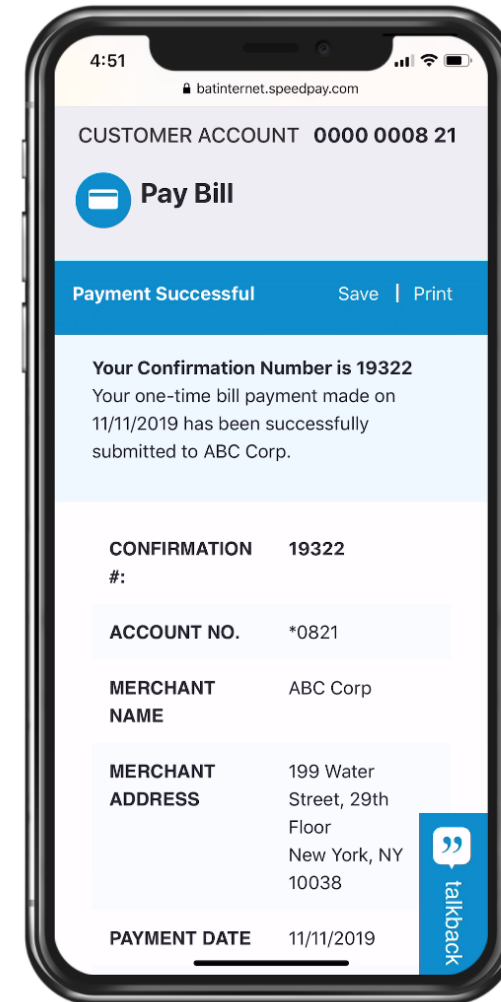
4:51

batinternet.speedpay.com

CUSTOMER ACCOUNT 0000 0008 21

Pay Bill

Payment Successful Save | Print

Your Confirmation Number is 19322
Your one-time bill payment made on 11/11/2019 has been successfully submitted to ABC Corp.

| CONFIRMATION #: | 19322 |
|---|---|
| ACCOUNT NO. | *0821 |
| MERCHANT NAME | ABC Corp |
| MERCHANT ADDRESS | 199 Water Street, 29th Floor New York, NY 10038 |
| PAYMENT DATE | 11/11/2019 |

talkback